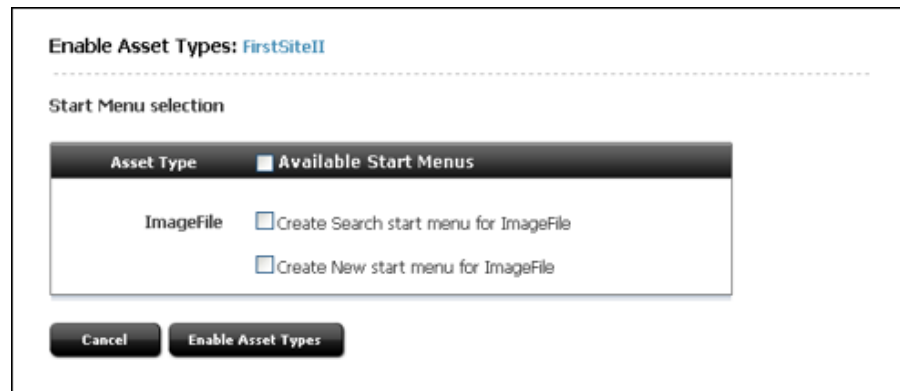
Enable Asset Types: FirstSiteII

Start Menu selection

| Asset Type | Available Start Menus |
|---|---|
| ImageFile | Create Search start menu for ImageFile |
| | Create New start menu for ImageFile |

Cancel
Enable Asset Types